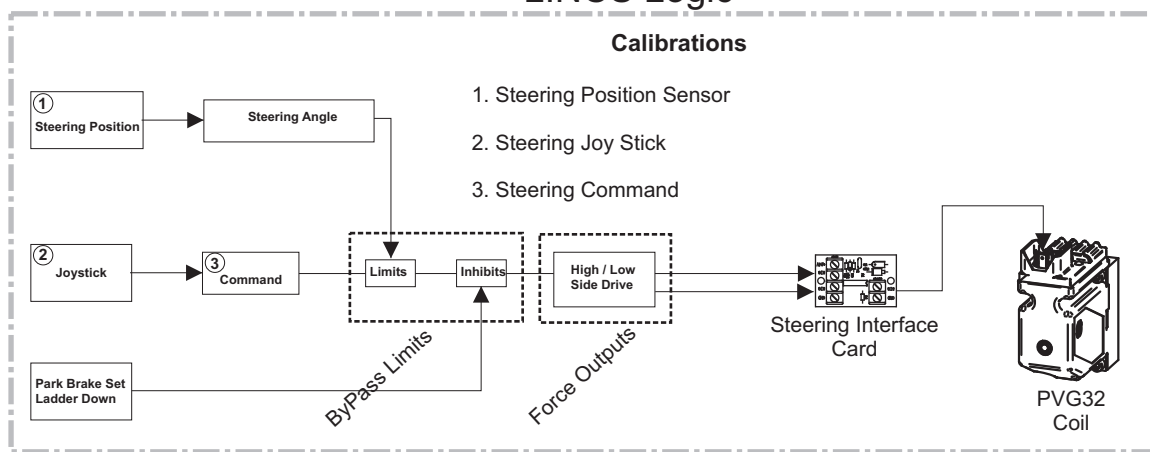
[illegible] Logic

Calibrations

1. Steering Position Sensor

2. Steering Joy Stick

3. Steering Command

1 Steering Position

Steering Angle

2 Joystick

3 Command

Limits

Inhibits

High / Low Side Drive

Steering Interface Card

PVG32 Coil

Park Brake Set Ladder Down

ByPass Limits

Force Outputs